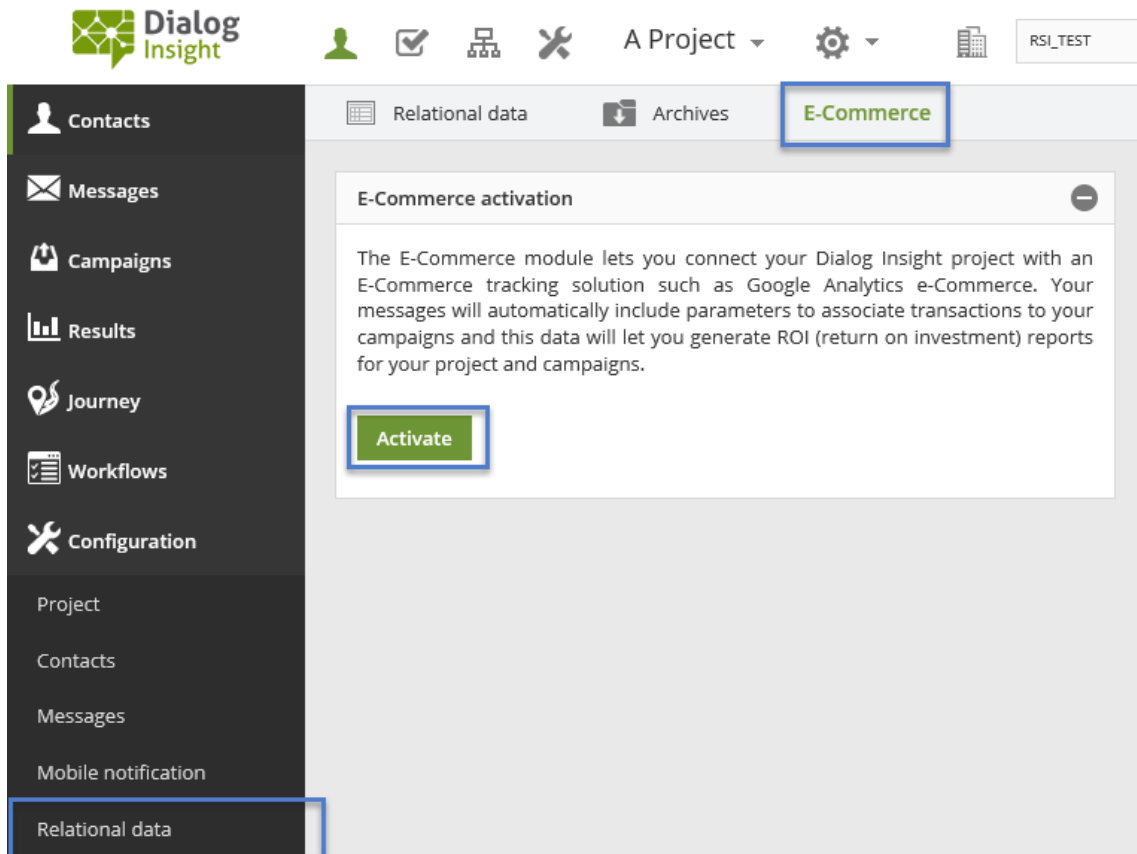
Dialog Insight

A Project

RSI_TEST

Contacts

Messages

Campaigns

Results

Journey

Workflows

Configuration

Project

Contacts

Messages

Mobile notification

Relational data

Relational data

Archives

E-Commerce

E-Commerce activation

The E-Commerce module lets you connect your Dialog Insight project with an E-Commerce tracking solution such as Google Analytics e-Commerce. Your messages will automatically include parameters to associate transactions to your campaigns and this data will let you generate ROI (return on investment) reports for your project and campaigns.

Activate